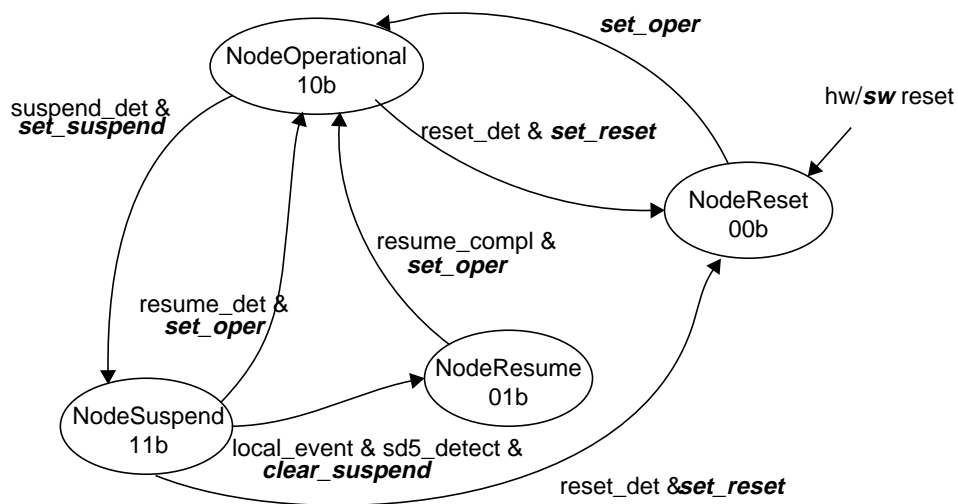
set_oper

NodeOperational
10b

hw/sw reset

suspend_det &
set_suspend

reset_det & set_reset

NodeReset
00b

resume_compl &
set_oper

resume_det &
set_oper

NodeResume
01b

NodeSuspend
11b

local_event & sd5_detect &
clear_suspend

reset_det &set_reset